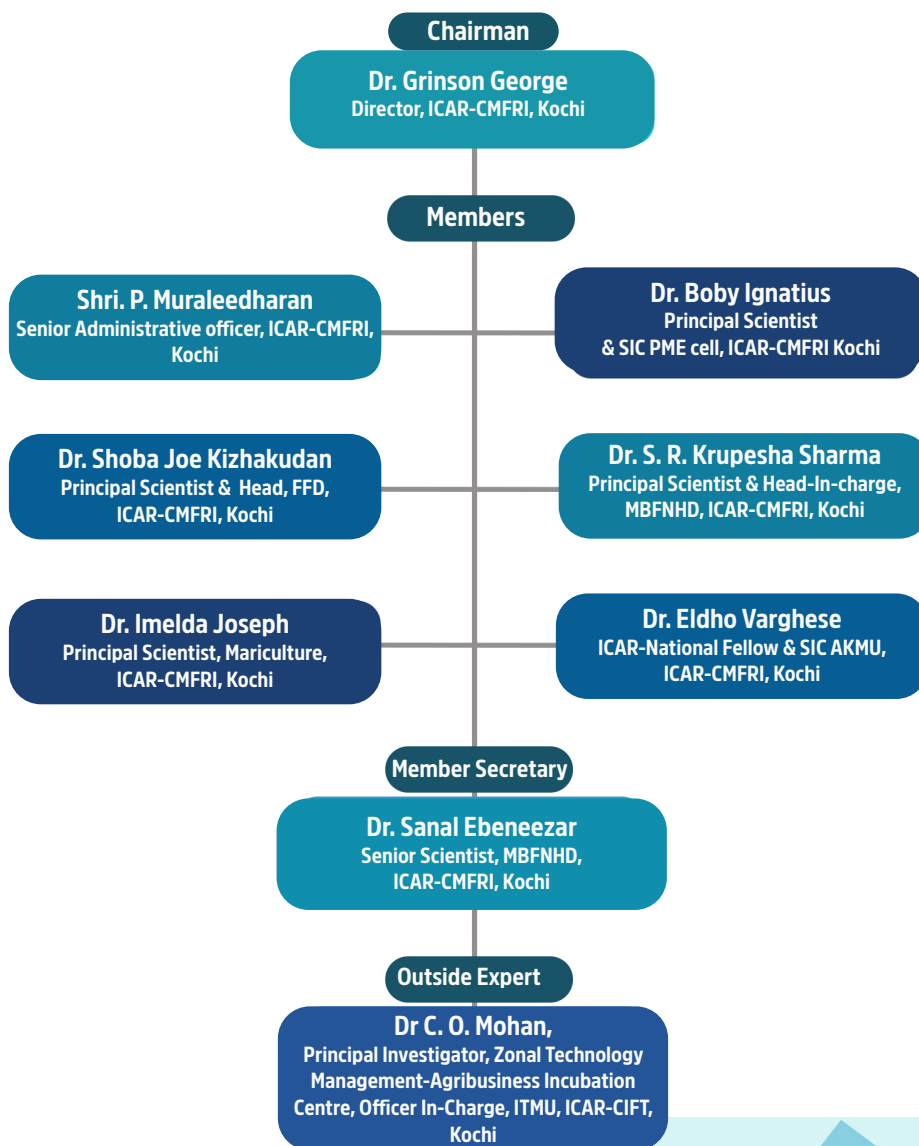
Chairman

Dr. Grinson George
Director, ICAR-CMFRI, Kochi

Members

Shri. P. Muraleedharan
Senior Administrative officer, ICAR-CMFRI, Kochi

Dr. Boby Ignatius
Principal Scientist & SIC PME cell, ICAR-CMFRI Kochi

Dr. Shoba Joe Kizhakudan
Principal Scientist & Head, FFD, ICAR-CMFRI, Kochi

Dr. S. R. Krupesha Sharma
Principal Scientist & Head-In-charge, MBFNHD, ICAR-CMFRI, Kochi

Dr. Imelda Joseph
Principal Scientist, Mariculture, ICAR-CMFRI, Kochi

Dr. Eldho Varghese
ICAR-National Fellow & SIC AKMU, ICAR-CMFRI, Kochi

Member Secretary

Dr. Sanal Ebeneezar
Senior Scientist, MBFNHD, ICAR-CMFRI, Kochi

Outside Expert

Dr C. O. Mohan,
Principal Investigator, Zonal Technology Management-Agribusiness Incubation Centre, Officer In-Charge, ITMU, ICAR-CIFT, Kochi